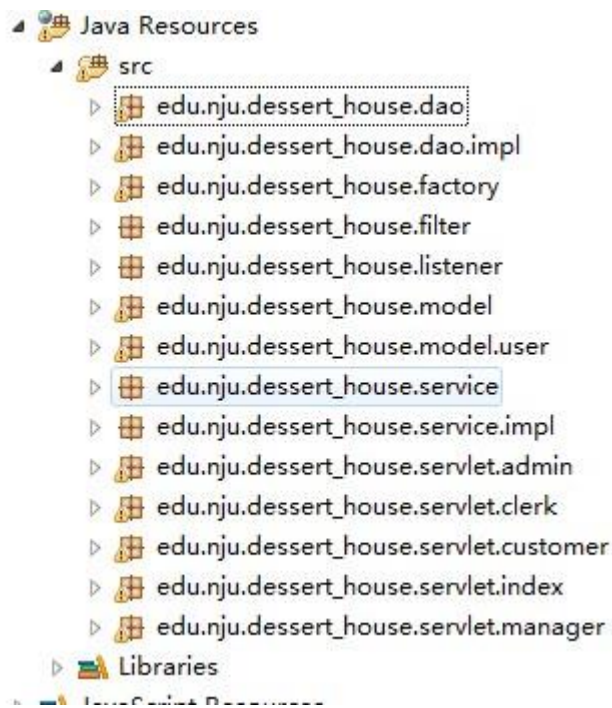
Java Resources
src
edu.nju.dessert_house.dao
edu.nju.dessert_house.dao.impl
edu.nju.dessert_house.factory
edu.nju.dessert_house.filter
edu.nju.dessert_house.listener
edu.nju.dessert_house.model
edu.nju.dessert_house.model.user
edu.nju.dessert_house.service
edu.nju.dessert_house.service.impl
edu.nju.dessert_house.servlet.admin
edu.nju.dessert_house.servlet.clerk
edu.nju.dessert_house.servlet.customer
edu.nju.dessert_house.servlet.index
edu.nju.dessert_house.servlet.manager
Libraries
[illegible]